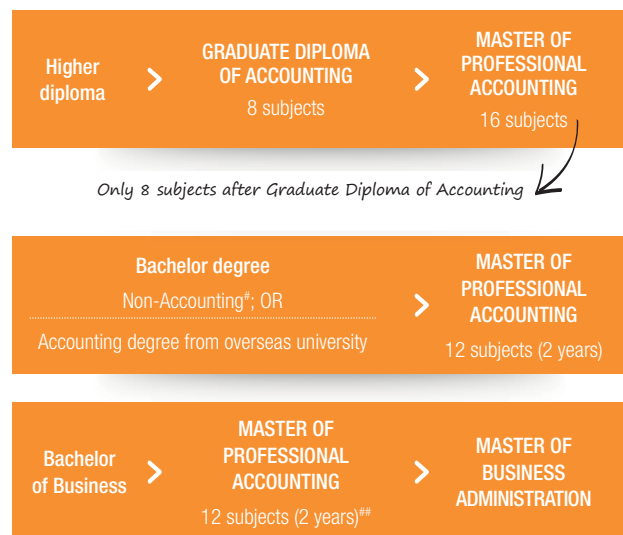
Higher diploma

GRADUATE DIPLOMA OF ACCOUNTING
8 subjects

MASTER OF PROFESSIONAL ACCOUNTING
16 subjects

Only 8 subjects after Graduate Diploma of Accounting

Bachelor degree
Non-Accounting$^{\#}$; OR
Accounting degree from overseas university

MASTER OF PROFESSIONAL ACCOUNTING
12 subjects (2 years)

Bachelor of Business

MASTER OF PROFESSIONAL ACCOUNTING
12 subjects (2 years)$^{\#\#}$

MASTER OF BUSINESS ADMINISTRATION